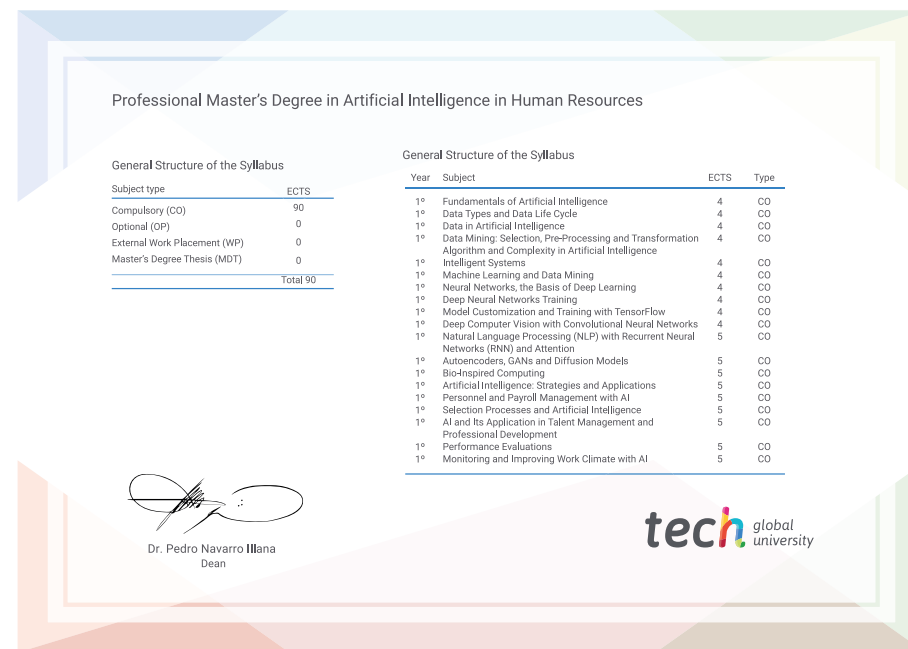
Professional Master's Degree in Artificial Intelligence in Human Resources

General Structure of the Syllabus

| Subject type | ECTS |
|---|---|
| Compulsory (CO) | 90 |
| Optional (OP) | 0 |
| External Work Placement (WP) | 0 |
| Master's Degree Thesis (MDT) | 0 |
| | Total 90 |

General Structure of the Syllabus

| Year | Subject | ECTS | Type |
|---|---|---|---|
| 1º | Fundamentals of Artificial Intelligence | 4 | CO |
| 1º | Data Types and Data Life Cycle | 4 | CO |
| 1º | Data in Artificial Intelligence | 4 | CO |
| 1º | Data Mining: Selection, Pre-Processing and Transformation | 4 | CO |
| 1º | Algorithm and Complexity in Artificial Intelligence Intelligent Systems | 4 | CO |
| 1º | Machine Learning and Data Mining | 4 | CO |
| 1º | Neural Networks, the Basis of Deep Learning | 4 | CO |
| 1º | Deep Neural Networks Training | 4 | CO |
| 1º | Model Customization and Training with TensorFlow | 4 | CO |
| 1º | Deep Computer Vision with Convolutional Neural Networks | 4 | CO |
| 1º | Natural Language Processing (NLP) with Recurrent Neural Networks (RNN) and Attention | 5 | CO |
| 1º | Autoencoders, GANs and Diffusion Models | 5 | CO |
| 1º | Bio-Inspired Computing | 5 | CO |
| 1º | Artificial Intelligence: Strategies and Applications | 5 | CO |
| 1º | Personnel and Payroll Management with AI | 5 | CO |
| 1º | Selection Processes and Artificial Intelligence | 5 | CO |
| 1º | AI and Its Application in Talent Management and Professional Development | 5 | CO |
| 1º | Performance Evaluations | 5 | CO |
| 1º | Monitoring and Improving Work Climate with AI | 5 | CO |

Dr. Pedro Navarro Illana
Dean

tech global university